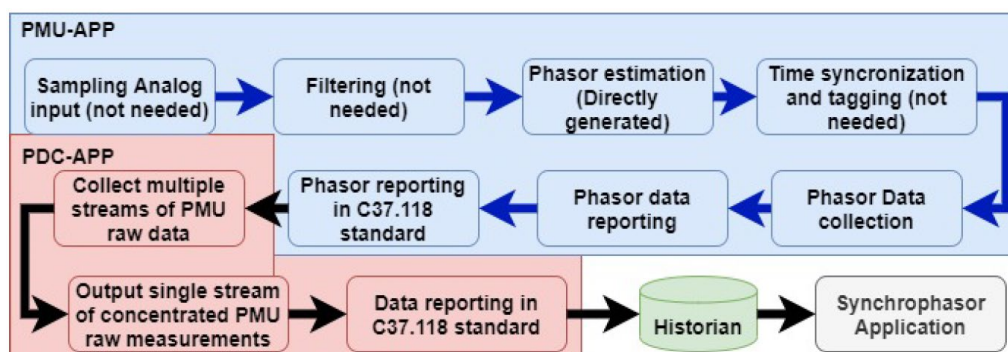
PMU-APP

Sampling Analog input (not needed)

Filtering (not needed)

Phasor estimation (Directly generated)

Time syncronization and tagging (not needed)

PDC-APP

Collect multiple streams of PMU raw data

Phasor reporting in C37.118 standard

Phasor data reporting

Phasor Data collection

Output single stream of concentrated PMU raw measurements

Data reporting in C37.118 standard

Historian

Synchrophasor Application